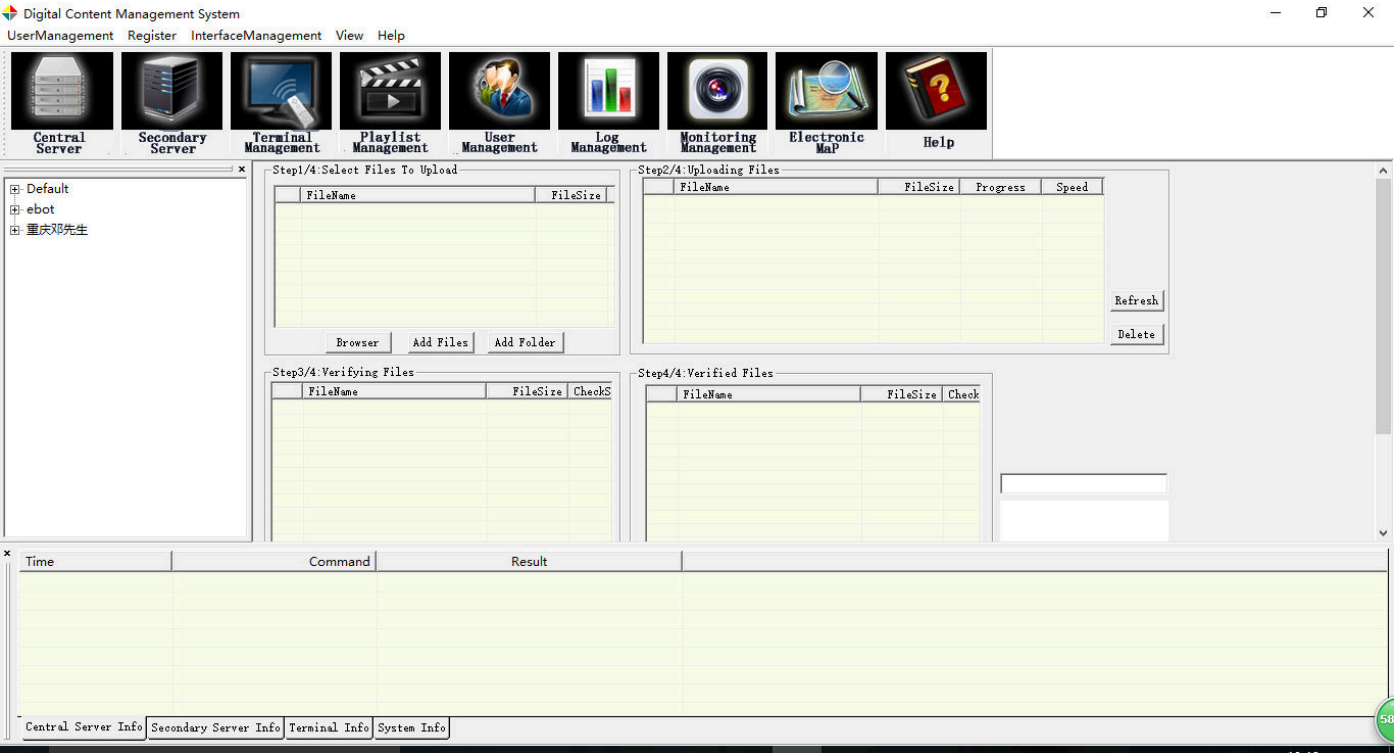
Digital Content Management System

UserManagement Register InterfaceManagement View Help

Central Server
Secondary Server
Terminal Management
Playlist Management
User Management
Log Management
Monitoring Management
Electronic MaP
Help

Default
ebot
重庆邓先生

Step1/4:Select Files To Upload

| | FileName | FileSize |
|---|---|---|

Browser Add Files Add Folder

Step2/4:Uploading Files

| | FileName | FileSize | Progress | Speed |
|---|---|---|---|---|

Refresh
Delete

Step3/4:Verifying Files

| | FileName | FileSize | CheckS |
|---|---|---|---|

Step4/4:Verified Files

| | FileName | FileSize | Check |
|---|---|---|---|

| Time | Command | Result |
|---|---|---|

Central Server Info Secondary Server Info Terminal Info System Info

58